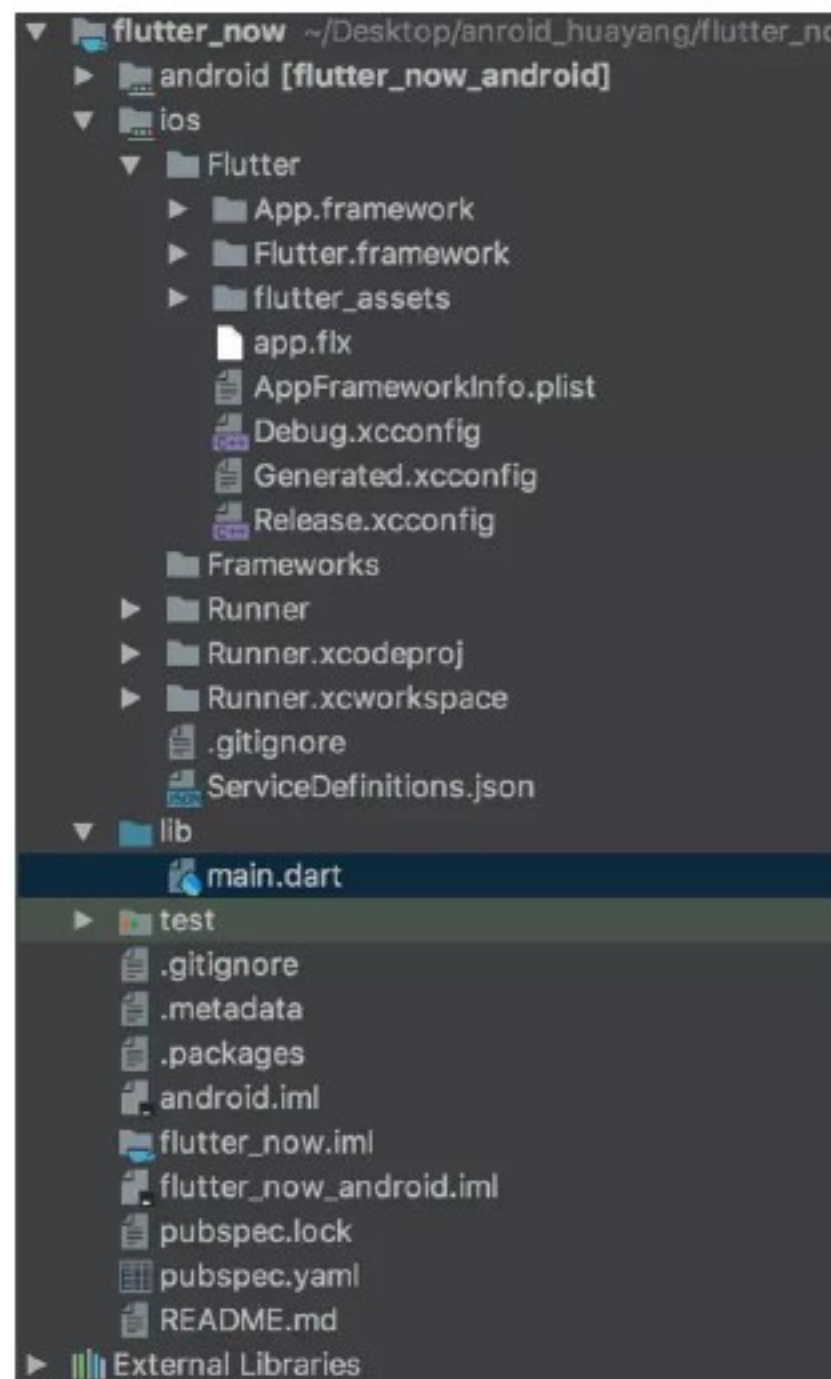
flutter_now ~/Desktop/anroid_huayang/flutter_nc
android [flutter_now_android]
ios
Flutter
App.framework
Flutter.framework
flutter_assets
app.flx
AppFrameworkInfo.plist
Debug.xcconfig
Generated.xcconfig
Release.xcconfig
Frameworks
Runner
Runner.xcodeproj
Runner.xcworkspace
.gitignore
ServiceDefinitions.json
lib
main.dart
test
.gitignore
.metadata
.packages
android.iml
flutter_now.iml
flutter_now_android.iml
pubspec.lock
pubspec.yaml
README.md
External Libraries